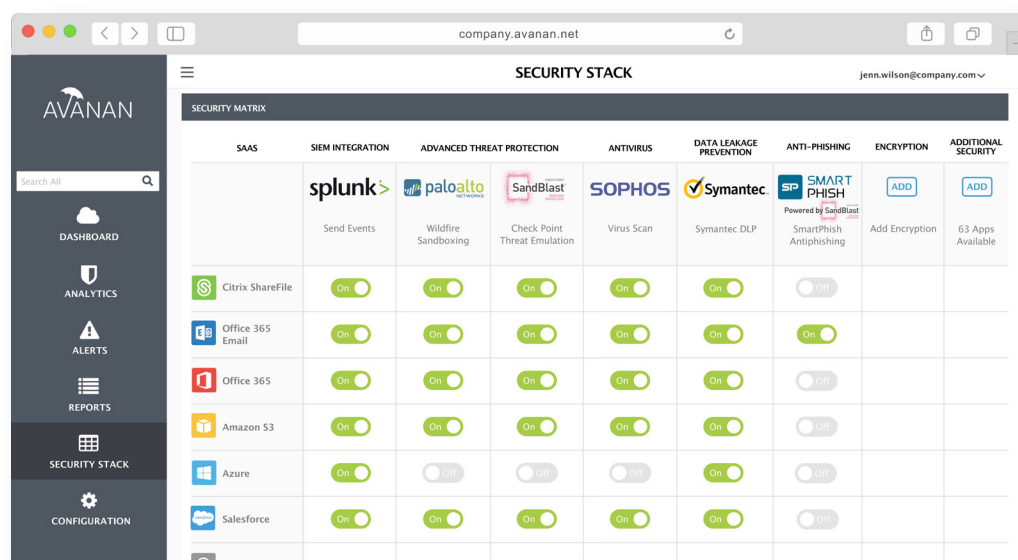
company.avanan.net

AVANAN

Search All

DASHBOARD

ANALYTICS

ALERTS

REPORTS

SECURITY STACK

CONFIGURATION

SECURITY STACK

jenn.wilson@company.com

SECURITY MATRIX

| SAAS | SIEM INTEGRATION | ADVANCED THREAT PROTECTION | | ANTIVIRUS | DATA LEAKAGE PREVENTION | ANTI-PHISHING | ENCRYPTION | ADDITIONAL SECURITY |
|---|---|---|---|---|---|---|---|---|
| | splunk> Send Events | paloalto NETWORKS Wildfire Sandboxing | SandBlast Check Point Threat Emulation | SOPHOS Virus Scan | Symantec. Symantec DLP | SP SMART PHISH Powered by SandBlast SmartPhish Antiphishing | ADD Add Encryption | ADD 63 Apps Available |
| Citrix ShareFile | On | On | On | On | On | Off | | |
| Office 365 Email | On | On | On | On | On | On | | |
| Office 365 | On | On | On | On | On | Off | | |
| Amazon S3 | On | On | On | On | On | Off | | |
| Azure | On | Off | Off | Off | On | Off | | |
| Salesforce | On | On | On | On | On | Off | | |